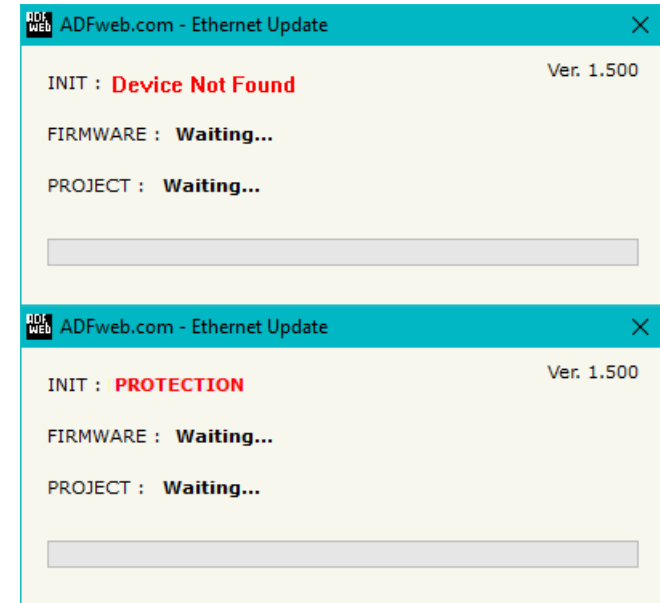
ADF web ADFweb.com - Ethernet Update

Ver. 1.500

INIT : Device Not Found

FIRMWARE : Waiting...

PROJECT : Waiting...

ADF web ADFweb.com - Ethernet Update

Ver. 1.500

INIT : PROTECTION

FIRMWARE : Waiting...

PROJECT : Waiting...